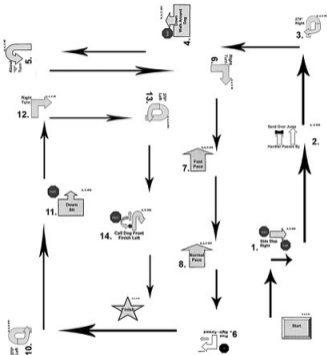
5.

4.

3.

270° Right

6.

13.

12.

Right Turn

2.

Send Over Jump

Handler Passes By

7.

Fast Pace

11.

Down Sit

14.

Call Dog Front Finish Left

8.

Normal Pace

1.

Side Step Right

Start

9.

10.

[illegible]